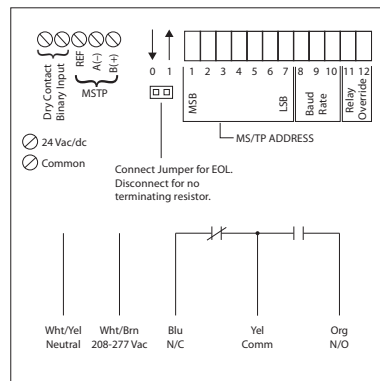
Dry Contact Binary Input
REF A(-) B(+)
MSTP

0 1
1 2 3 4 5 6 7 8 9 10 11 12
MSB LSB
Baud Rate
Relay Override
MS/TP ADDRESS

24 Vac/dc
Common

Connect Jumper for EOL. Disconnect for no terminating resistor.

Wht/Yel Neutral
Wht/Brn 208-277 Vac
Blu N/C
Yel Comm
Org N/O